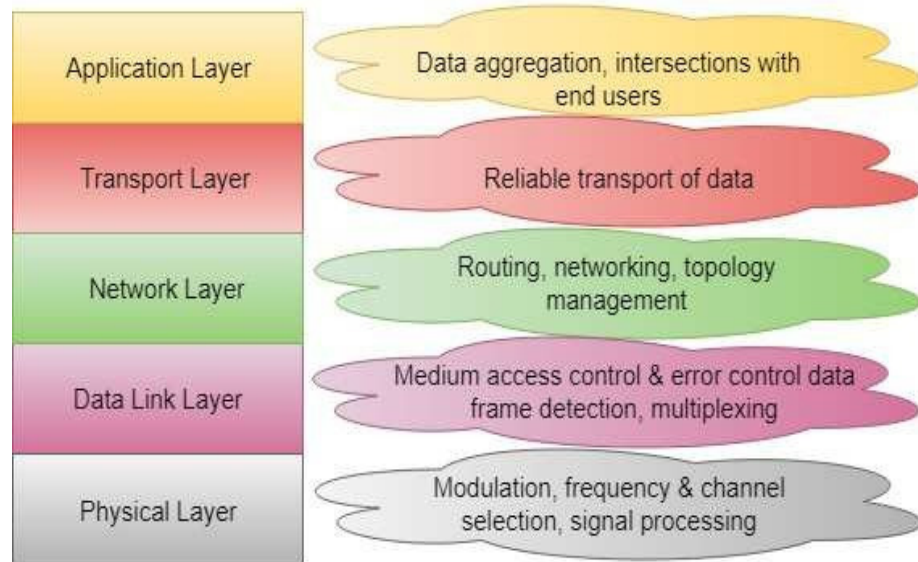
Application Layer

Data aggregation, intersections with end users

Transport Layer

Reliable transport of data

Network Layer

Routing, networking, topology management

Data Link Layer

Medium access control & error control data frame detection, multiplexing

Physical Layer

Modulation, frequency & channel selection, signal processing